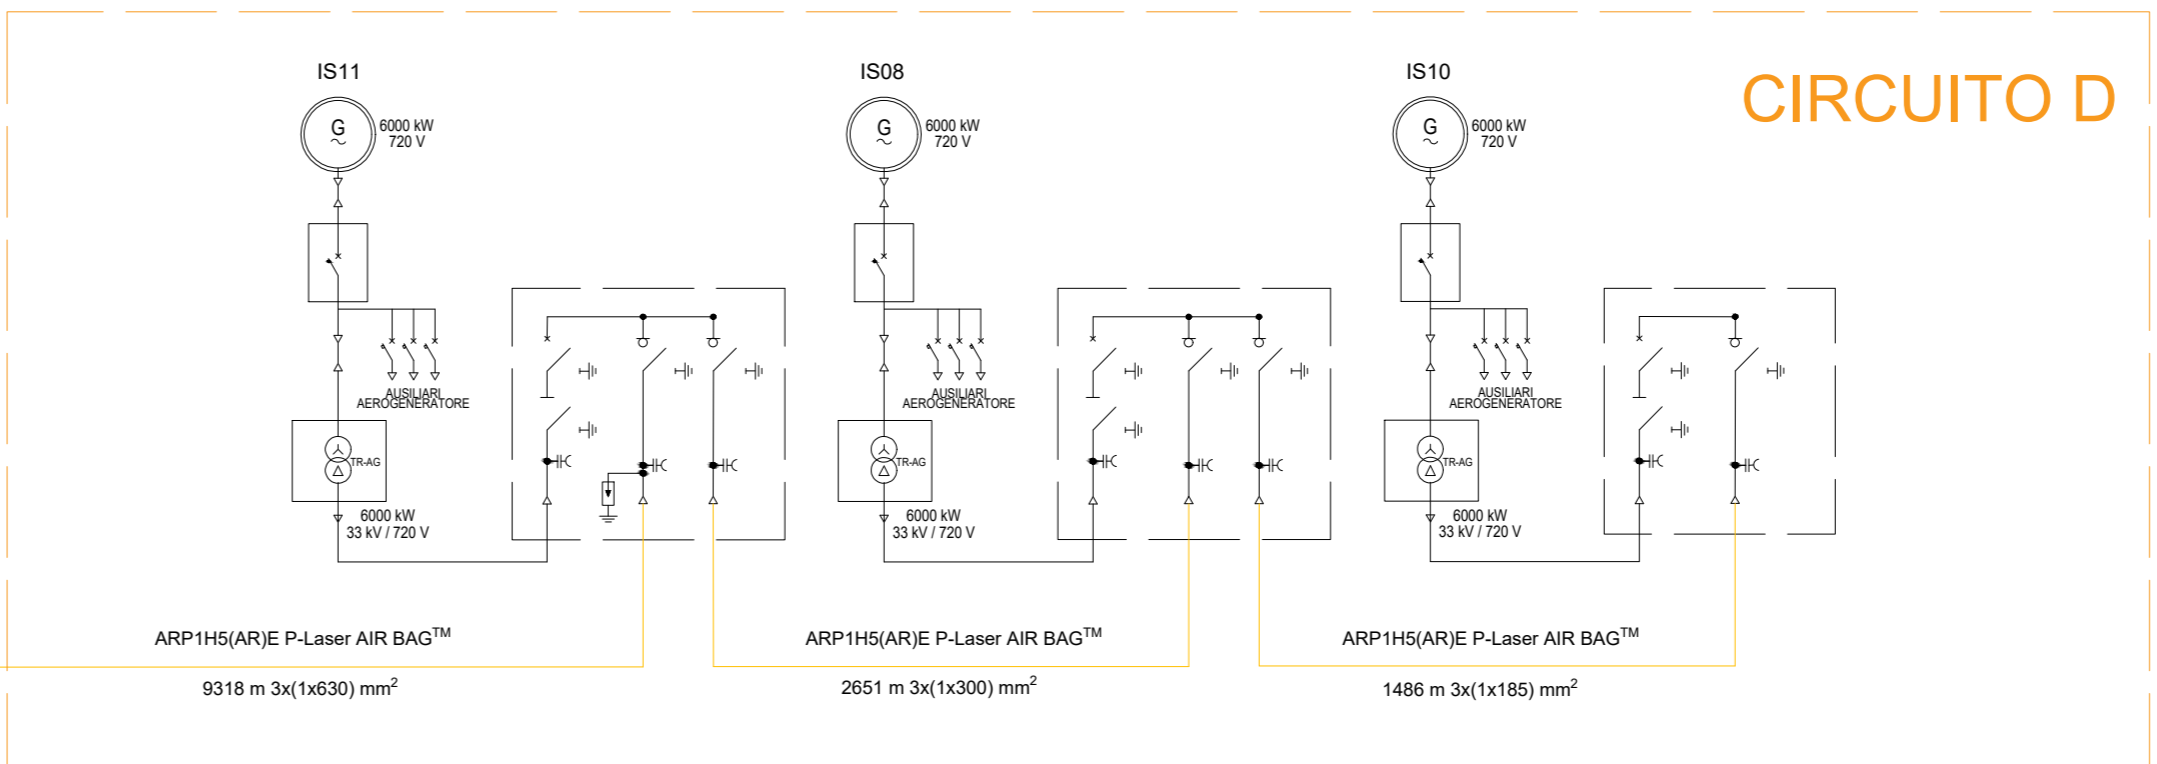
IS11

IS08

IS10

CIRCUITO D

G 6000 kW 720 V

G 6000 kW 720 V

G 6000 kW 720 V

AUSILIARI AEROGENERATORE

AUSILIARI AEROGENERATORE

AUSILIARI AEROGENERATORE

TR-AG

TR-AG

TR-AG

6000 kW 33 kV / 720 V

6000 kW 33 kV / 720 V

6000 kW 33 kV / 720 V

ARP1H5(AR)E P-Laser AIR BAG$^{TM}$

9318 m 3x(1x630) mm$^2$

ARP1H5(AR)E P-Laser AIR BAG$^{TM}$

2651 m 3x(1x300) mm$^2$

ARP1H5(AR)E P-Laser AIR BAG$^{TM}$

1486 m 3x(1x185) mm$^2$